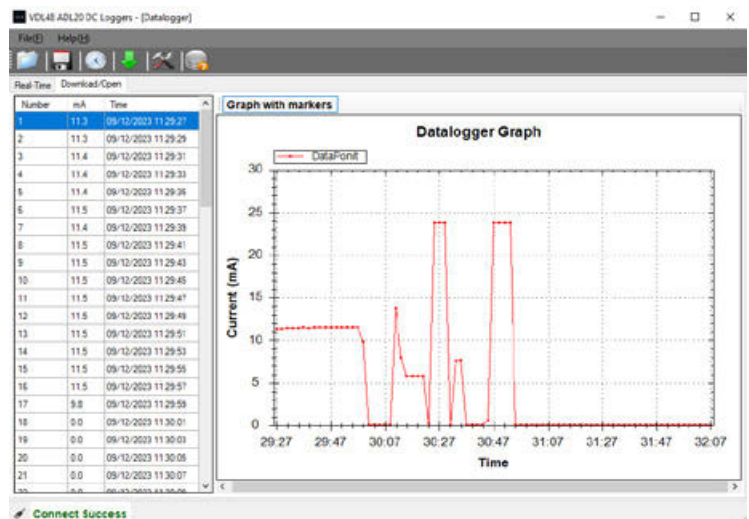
VDL48 ADL20 DC Loggers - [Datalogger]

File(F) Help(H)

Real-Time Download/Open

| Number | mA | Time |
|---|---|---|
| 1 | 11.3 | 09/12/2023 11:29:27 |
| 2 | 11.3 | 09/12/2023 11:29:29 |
| 3 | 11.4 | 09/12/2023 11:29:31 |
| 4 | 11.4 | 09/12/2023 11:29:33 |
| 5 | 11.4 | 09/12/2023 11:29:35 |
| 6 | 11.5 | 09/12/2023 11:29:37 |
| 7 | 11.4 | 09/12/2023 11:29:39 |
| 8 | 11.5 | 09/12/2023 11:29:41 |
| 9 | 11.5 | 09/12/2023 11:29:43 |
| 10 | 11.5 | 09/12/2023 11:29:45 |
| 11 | 11.5 | 09/12/2023 11:29:47 |
| 12 | 11.5 | 09/12/2023 11:29:49 |
| 13 | 11.5 | 09/12/2023 11:29:51 |
| 14 | 11.5 | 09/12/2023 11:29:53 |
| 15 | 11.5 | 09/12/2023 11:29:55 |
| 16 | 11.5 | 09/12/2023 11:29:57 |
| 17 | 9.8 | 09/12/2023 11:29:59 |
| 18 | 0.0 | 09/12/2023 11:30:01 |
| 19 | 0.0 | 09/12/2023 11:30:03 |
| 20 | 0.0 | 09/12/2023 11:30:05 |
| 21 | 0.0 | 09/12/2023 11:30:07 |

Graph with markers

Datalogger Graph

DataPonit

30
25
20
15
10
5
0

Current (mA)

29:27 29:47 30:07 30:27 30:47 31:07 31:27 31:47 32:07

Time

Connect Success